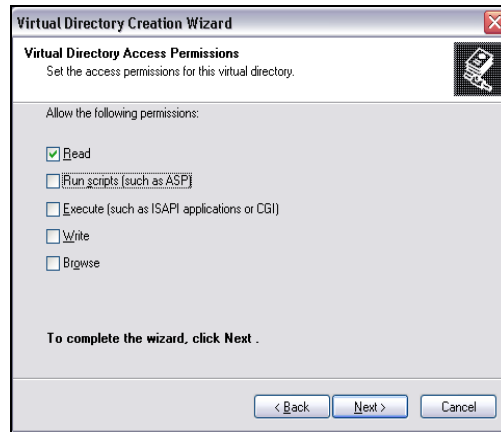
Virtual Directory Creation Wizard

Virtual Directory Access Permissions

Set the access permissions for this virtual directory.

Allow the following permissions:

Read

Run scripts (such as ASP)

Execute (such as ISAPI applications or CGI)

Write

Browse

To complete the wizard, click Next .

< Back

Next >

Cancel